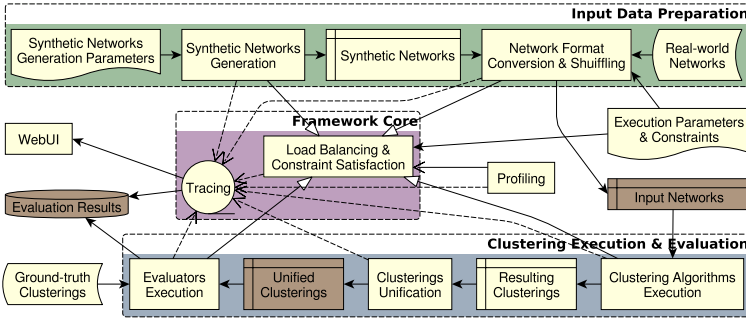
Input Data Preparation

Synthetic Networks Generation Parameters

Synthetic Networks Generation

Synthetic Networks

Network Format Conversion & Shuffling

Real-world Networks

Framework Core

WebUI

Load Balancing & Constraint Satisfaction

Execution Parameters & Constraints

Tracing

Profiling

Evaluation Results

Input Networks

Clustering Execution & Evaluation

Ground-truth Clusterings

Evaluators Execution

Unified Clusterings

Clusterings Unification

Resulting Clusterings

Clustering Algorithms Execution